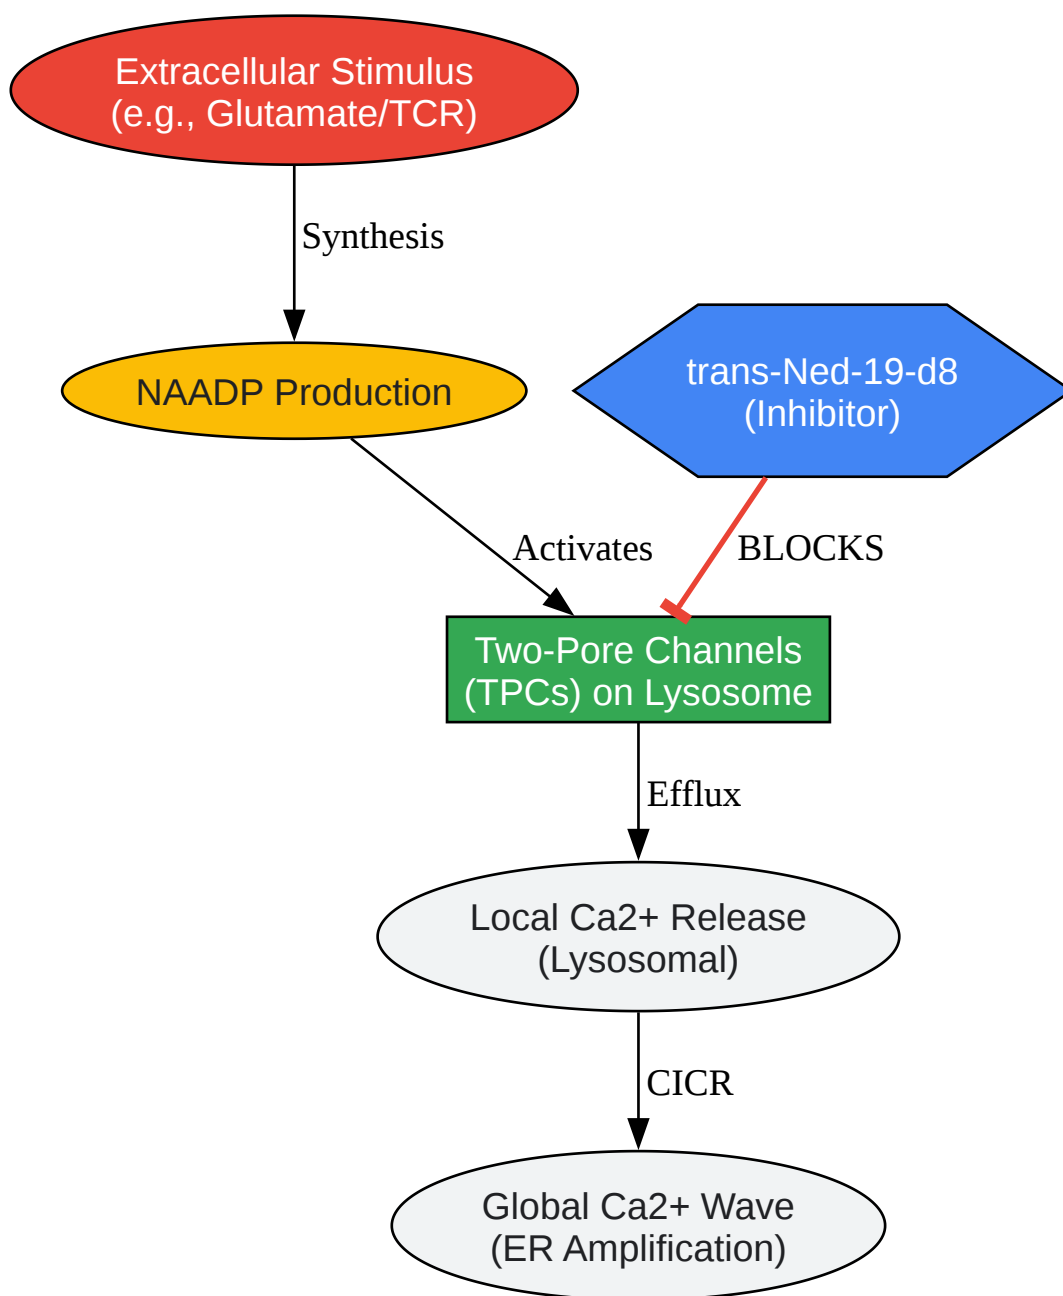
Extracellular Stimulus
(e.g., Glutamate/TCR)

Synthesis

NAADP Production

trans-Ned-19-d8
(Inhibitor)

Activates

BLOCKS

Two-Pore Channels
(TPCs) on Lysosome

Efflux

Local Ca2+ Release
(Lysosomal)

CICR

Global Ca2+ Wave
(ER Amplification)